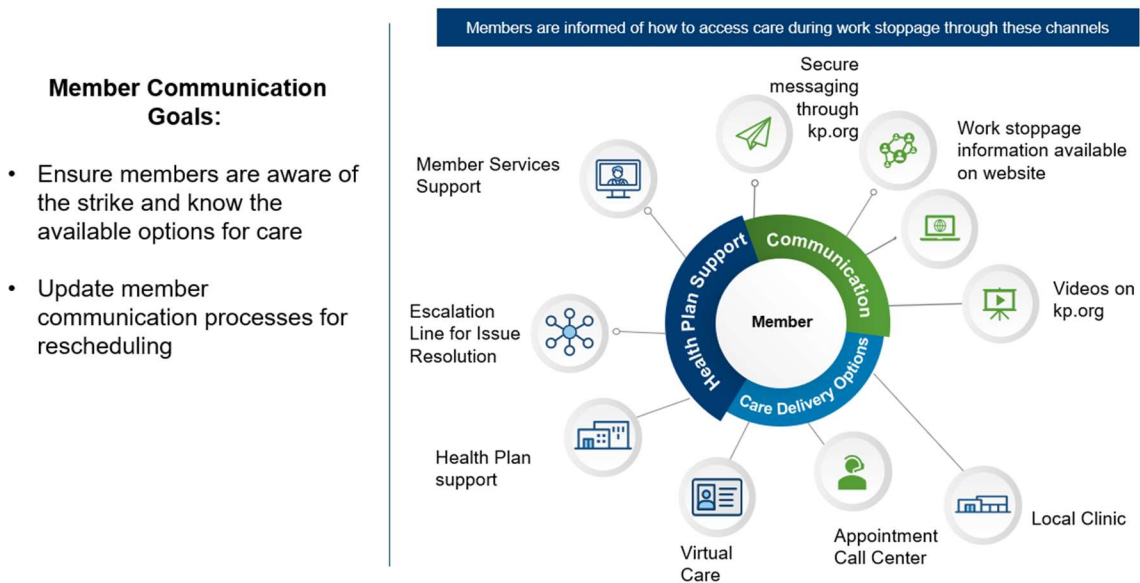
Member Communication Goals:

- Ensure members are aware of the strike and know the available options for care
- Update member communication processes for rescheduling

Members are informed of how to access care during work stoppage through these channels

Secure messaging through kp.org

Work stoppage information available on website

Member Services Support

Communication

Health Plan Support

Member

Care Delivery Options

Videos on kp.org

Escalation Line for Issue Resolution

Health Plan support

Virtual Care

Appointment Call Center

Local Clinic